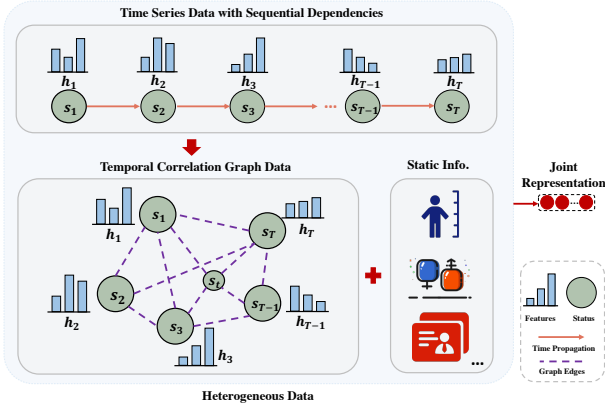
Time Series Data with Sequential Dependencies

$h_1$ $h_2$ $h_3$ $h_{T-1}$ $h_T$

$s_1$ $s_2$ $s_3$ $s_{T-1}$ $s_T$

Temporal Correlation Graph Data

$s_1$ $h_1$ $s_T$ $h_T$ $s_t$ $s_2$ $h_2$ $s_{T-1}$ $h_{T-1}$ $s_3$ $h_3$

Static Info.

...

Joint Representation

Features Status

Time Propagation

Graph Edges

Heterogeneous Data